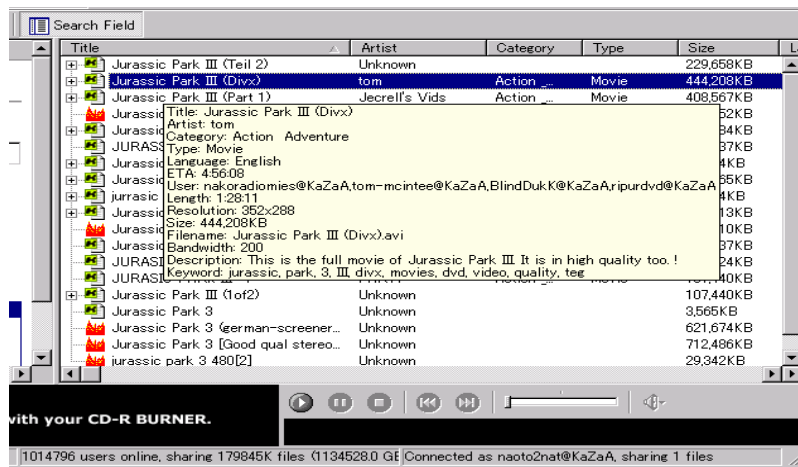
Search Field

| Title | Artist | Category | Type | Size | L |
|---|---|---|---|---|---|
| Jurassic Park III (Teil 2) | Unknown | | | 229,658KB | |
| Jurassic Park III (Divx) | tom | Action _ | Movie | 444,208KB | |
| Jurassic Park III (Part 1) | Jecrell's Vids | Action _ | Movie | 408,567KB | |
| Jurassic | | | | 52KB | |
| Jurassic | | | | 34KB | |
| JURASS | | | | 37KB | |
| Jurassic | | | | 4KB | |
| Jurassic | | | | 55KB | |
| jurrasic | | | | 4KB | |
| Jurassic | | | | 13KB | |
| Jurassic | | | | 10KB | |
| Jurassic | | | | 37KB | |
| JURASI | | | | 24KB | |
| JURASI | | Action _ | Movie | 40KB | |
| Jurassic Park III (1of2) | Unknown | | | 107,440KB | |
| Jurassic Park 3 | Unknown | | | 3,565KB | |
| Jurassic Park 3 (german-screener... | Unknown | | | 621,674KB | |
| Jurassic Park 3 [Good qual stereo... | Unknown | | | 712,486KB | |
| jurassic park 3 480[2] | Unknown | | | 29,342KB | |

Title: Jurassic Park III (Divx)
Artist: tom
Category: Action Adventure
Type: Movie
Language: English
ETA: 4:56:08
User: nakoradiomies@KaZaA,tom-mcintee@KaZaA,BlindDukK@KaZaA,ripurdvd@KaZaA
Length: 1:28:11
Resolution: 352x288
Size: 444,208KB
Filename: Jurassic Park III (Divx).avi
Bandwidth: 200
Description: This is the full movie of Jurassic Park III. It is in high quality too. !
Keyword: jurassic, park, 3, III, divx, movies, dvd, video, quality, teg

with your CD-R BURNER.

1014796 users online, sharing 179845K files (1134528.0 GE Connected as naoto2nat@KaZaA, sharing 1 files